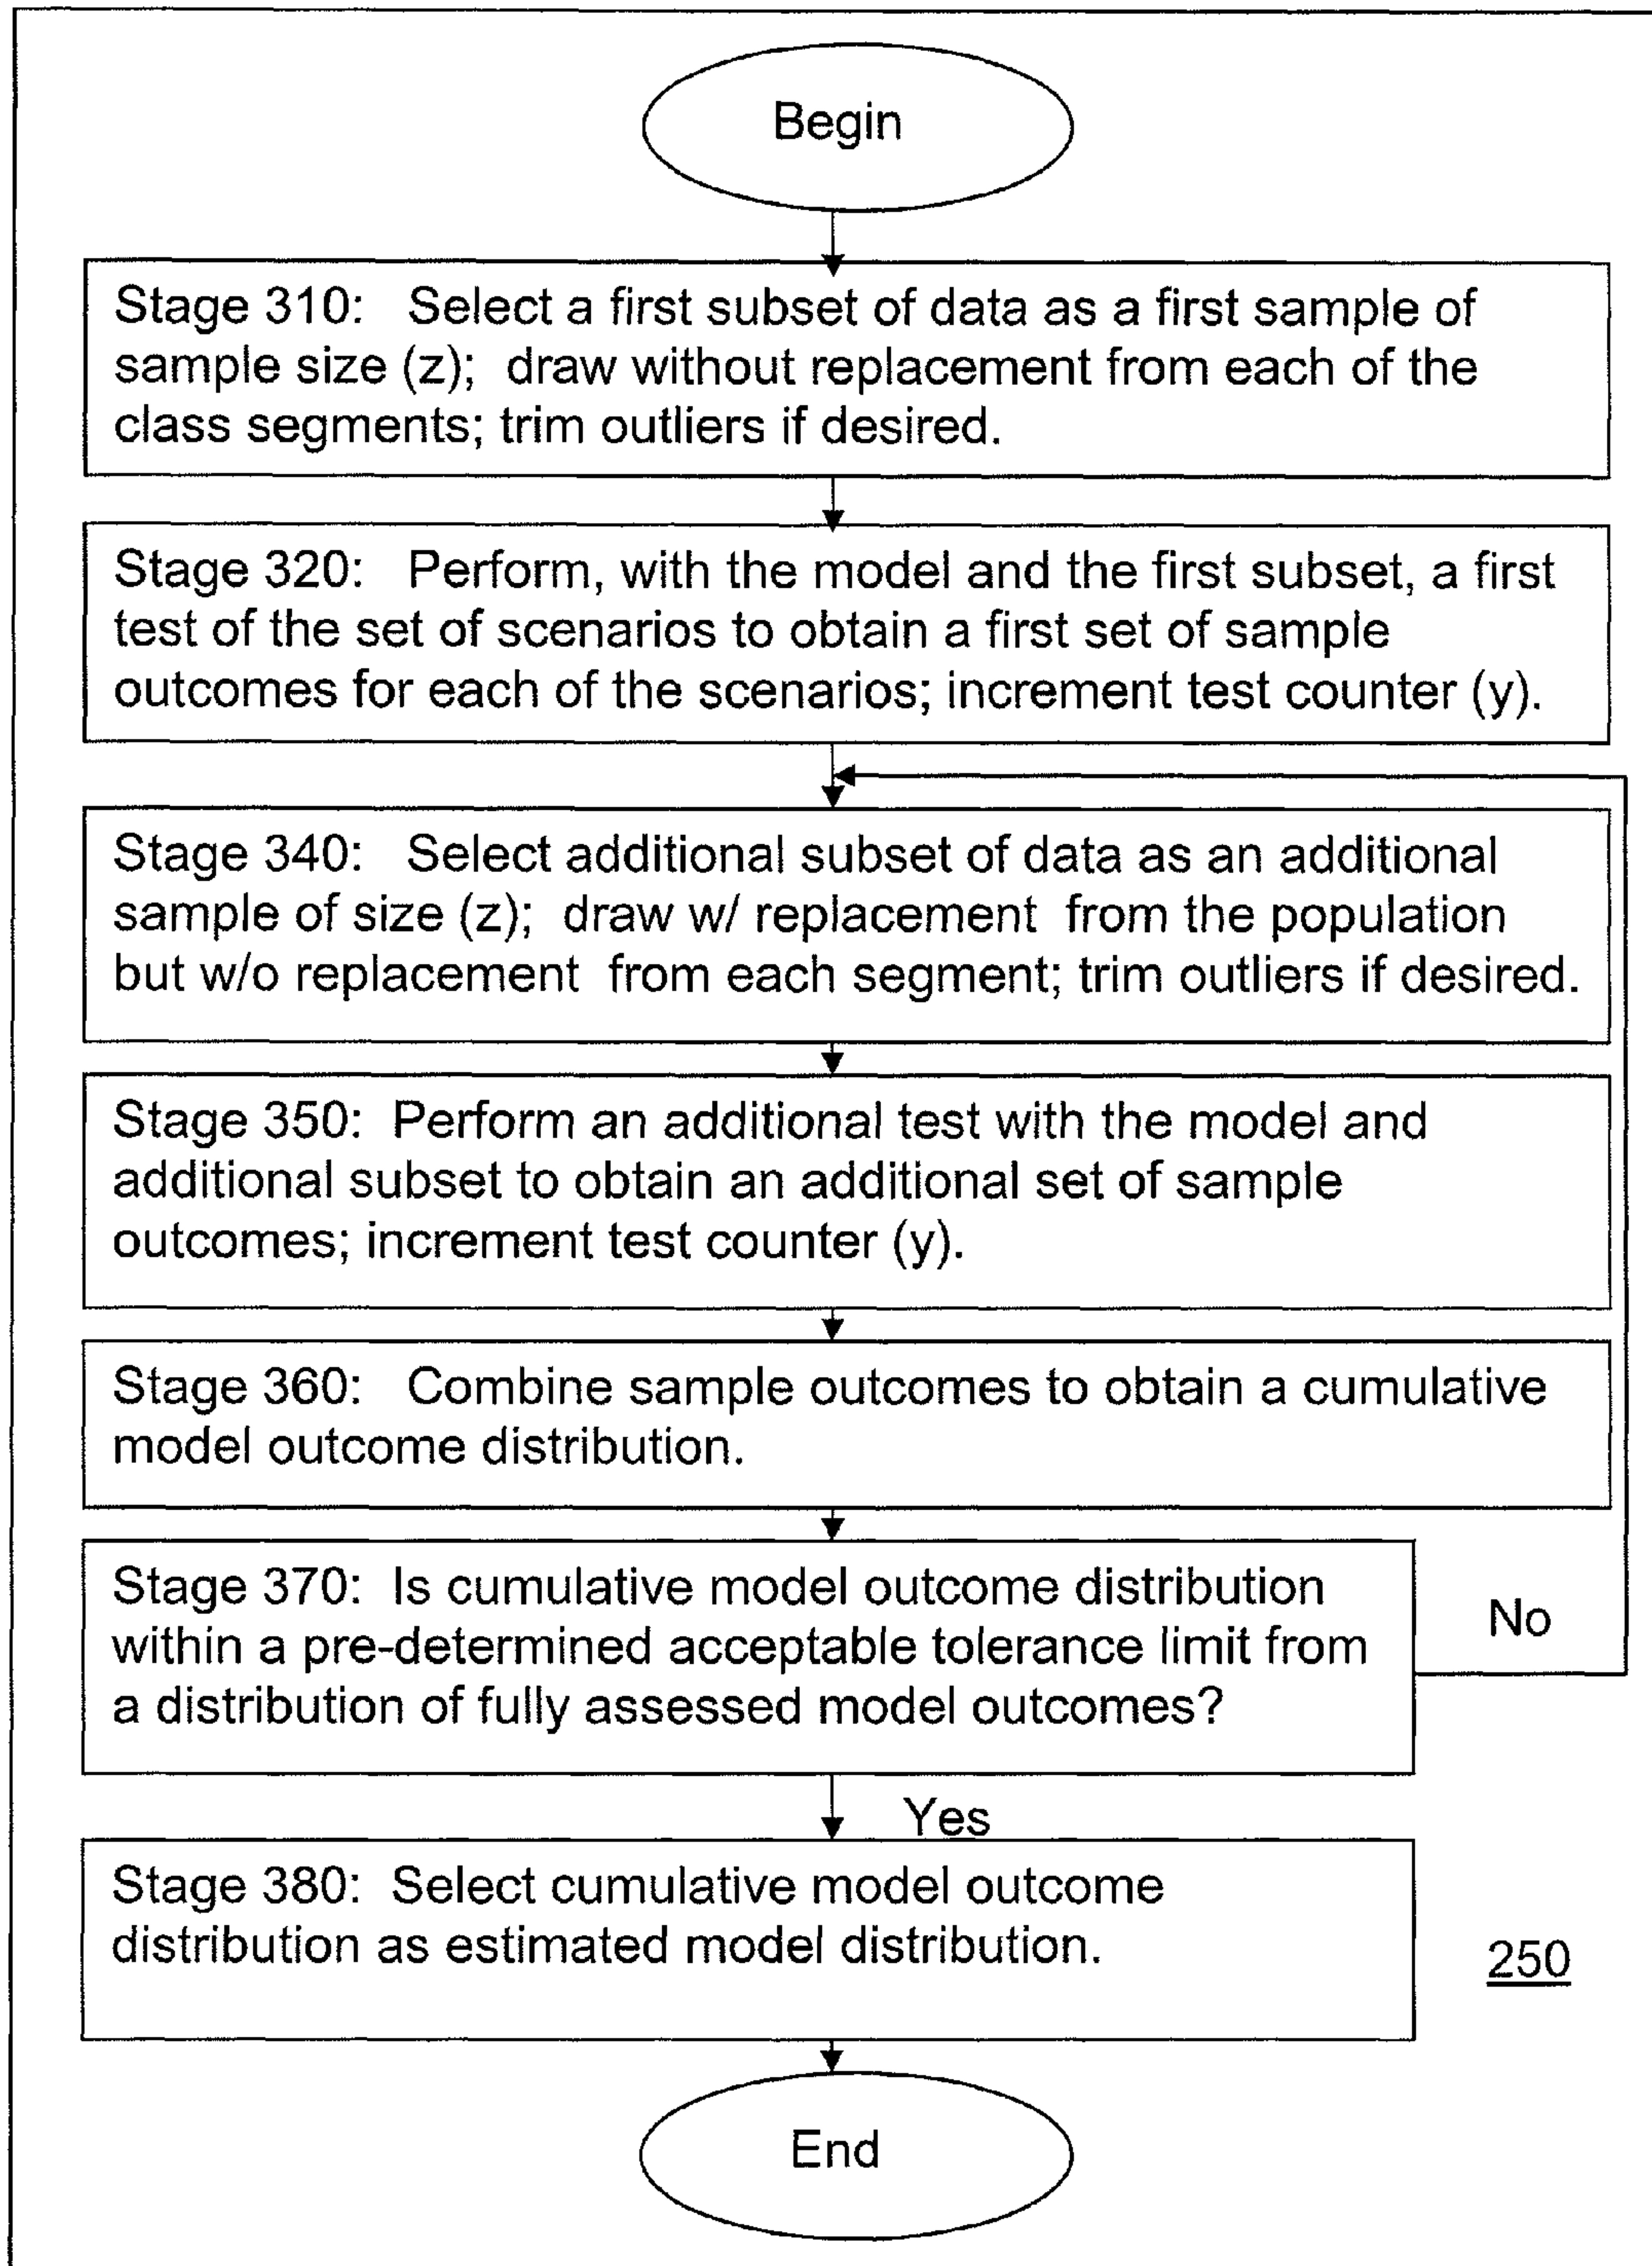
Begin

Stage 310: Select a first subset of data as a first sample of sample size (z); draw without replacement from each of the class segments; trim outliers if desired.

Stage 320: Perform, with the model and the first subset, a first test of the set of scenarios to obtain a first set of sample outcomes for each of the scenarios; increment test counter (y).

Stage 340: Select additional subset of data as an additional sample of size (z); draw w/ replacement from the population but w/o replacement from each segment; trim outliers if desired.

Stage 350: Perform an additional test with the model and additional subset to obtain an additional set of sample outcomes; increment test counter (y).

Stage 360: Combine sample outcomes to obtain a cumulative model outcome distribution.

Stage 370: Is cumulative model outcome distribution within a pre-determined acceptable tolerance limit from a distribution of fully assessed model outcomes?

No

Yes

Stage 380: Select cumulative model outcome distribution as estimated model distribution.

250

End